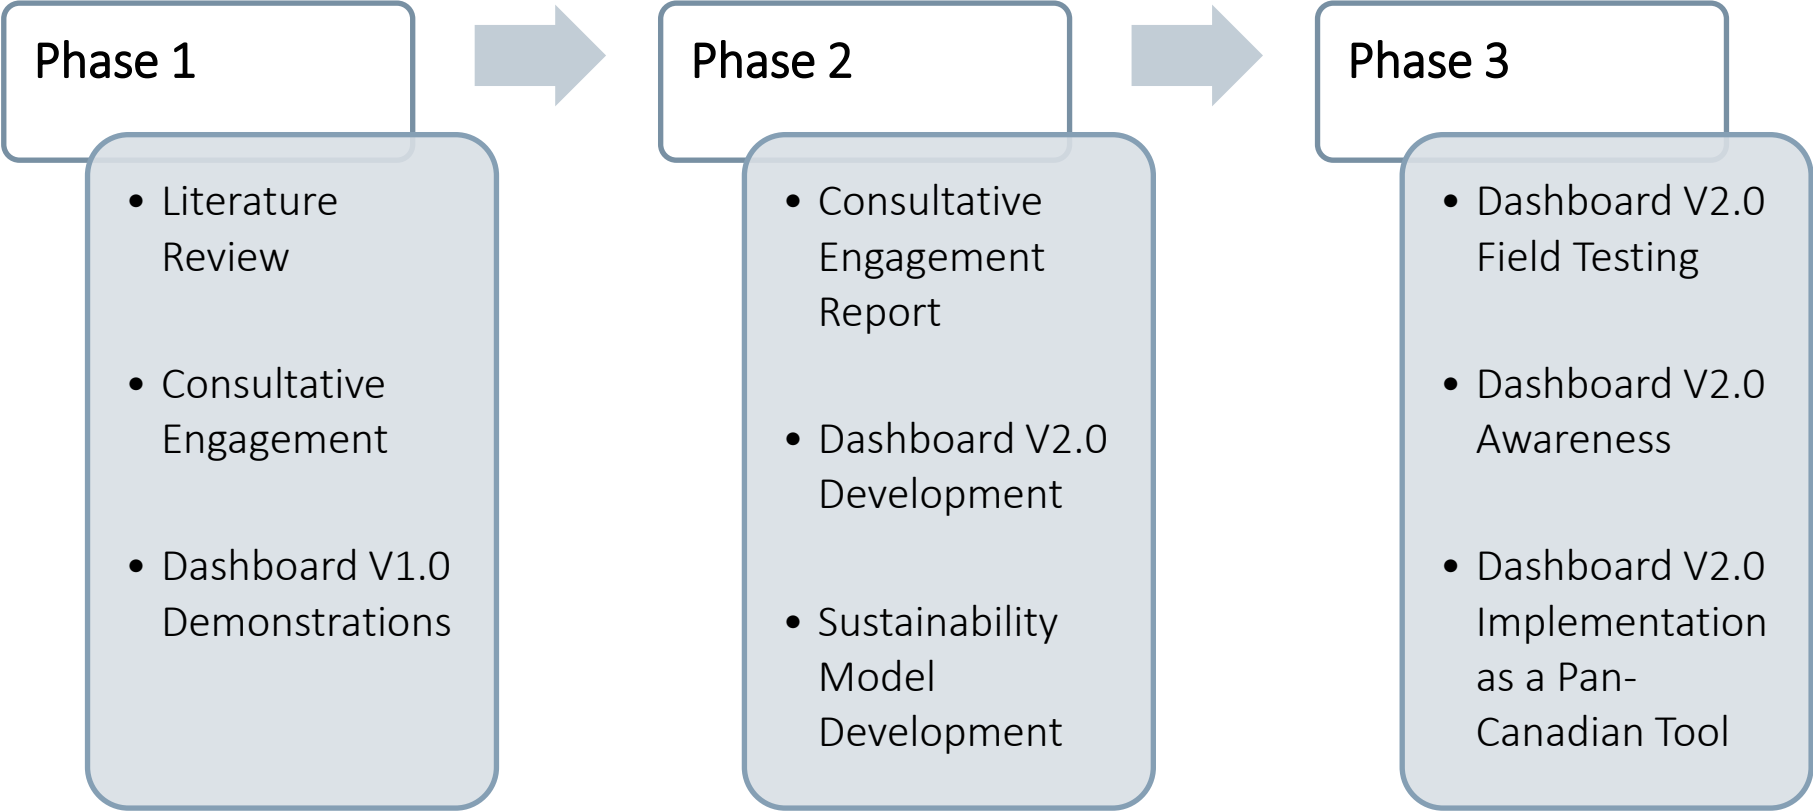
Phase 1

- Literature Review
- Consultative Engagement
- Dashboard V1.0 Demonstrations

Phase 2

- Consultative Engagement Report
- Dashboard V2.0 Development
- Sustainability Model Development

Phase 3

- Dashboard V2.0 Field Testing
- Dashboard V2.0 Awareness
- Dashboard V2.0 Implementation as a Pan-Canadian Tool